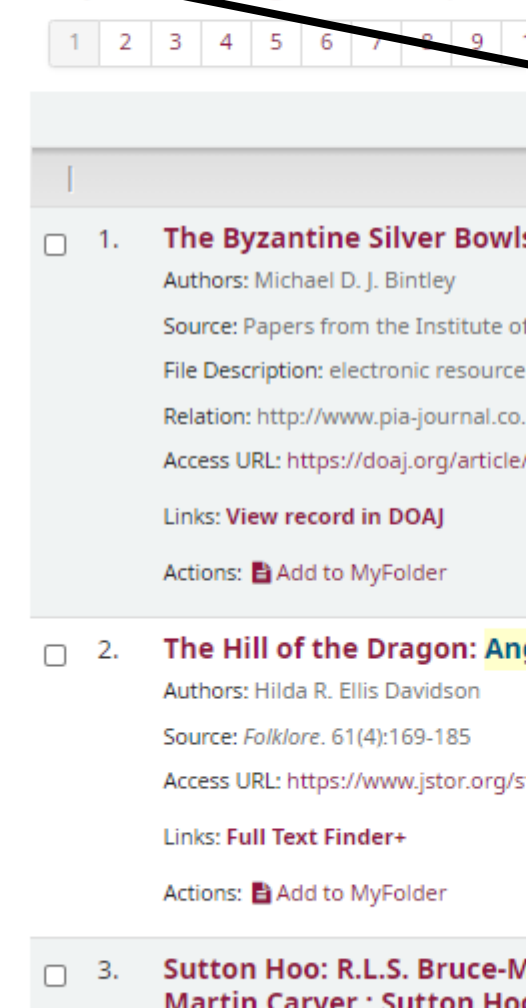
1 2 3 4 5 6 7 8 9

|

1. The Byzantine Silver Bowls

Authors: Michael D. J. Bintley

Source: Papers from the Institute o

File Description: electronic resource

Relation: http://www.pia-journal.co.

Access URL: https://doaj.org/article/

Links: View record in DOAJ

Actions: Add to MyFolder

2. The Hill of the Dragon: An

Authors: Hilda R. Ellis Davidson

Source: Folklore. 61(4):169-185

Access URL: https://www.jstor.org/s

Links: Full Text Finder+

Actions: Add to MyFolder

3. Sutton Hoo: R.L.S. Bruce-M

Martin Carver : Sutton Ho